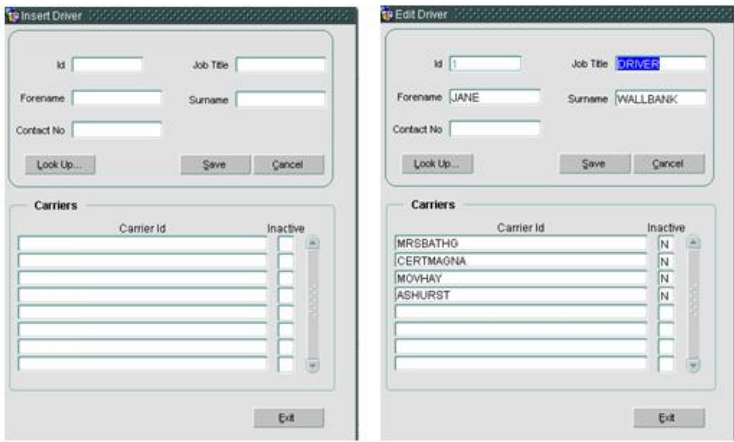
Insert Driver

Id

Job Title

Forename

Surname

Contact No

Look Up...

Save

Cancel

Carriers

Carrier Id

Inactive

Exit

Edit Driver

Id 1

Job Title DRIVER

Forename JANE

Surname WALLBANK

Contact No

Look Up...

Save

Cancel

Carriers

| Carrier Id | Inactive |
|---|---|
| MRSBATHG | N |
| CERTMAGNA | N |
| MOVHAY | N |
| ASHURST | N |

Exit